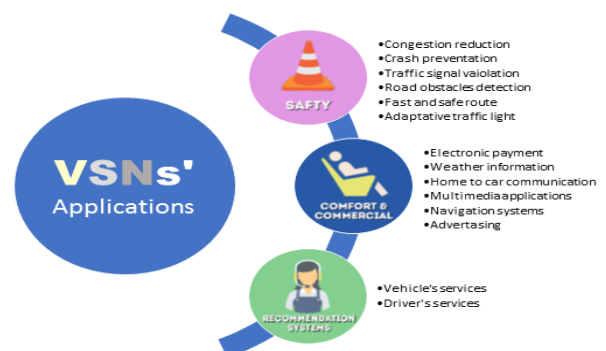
VSNs' Applications

SAFTY

•Congestion reduction
•Crash preventation
•Traffic signal vaiolation
•Road obstacles detection
•Fast and safe route
•Adaptative traffic light

COMFORT & COMMERCIAL

•Electronic payment
•Weather information
•Home to car communication
•Multimedia applications
•Navigation systems
•Advertasing

RECOMMENDATION SYSTEMS

•Vehicle's services
•Driver's services